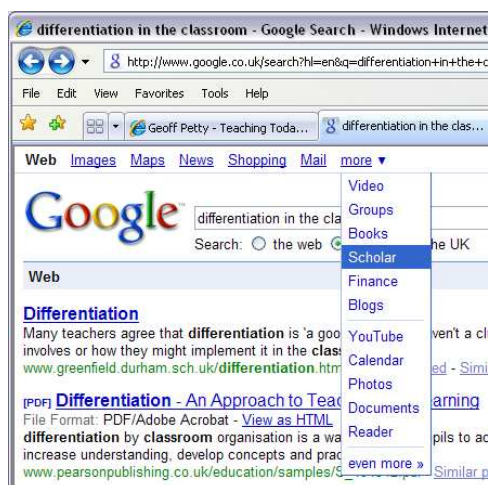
differentiation in the classroom - Google Search - Windows Internet

http://www.google.co.uk/search?hl=en&q=differentiation+in+the+c

File Edit View Favorites Tools Help

Geoff Petty - Teaching Toda... | differentiation in the clas...

Web Images Maps News Shopping Mail more ▾

Google

differentiation in the cla

Search: ○ the web ◉ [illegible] he UK

Web

Video
Groups
Books
Scholar
Finance
Blogs
YouTube
Calendar
Photos
Documents
Reader
even more »

Differentiation
Many teachers agree that differentiation is 'a goo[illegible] ven't a cl involves or how they might implement it in the clas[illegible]
www.greenfield.durham.sch.uk/differentiation.htm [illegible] ed - Simil

[PDF] Differentiation - An Approach to Teac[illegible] arning
File Format: PDF/Adobe Acrobat - View as HTML
differentiation by classroom organisation is a wa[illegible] pils to ac increase understanding, develop concepts and prac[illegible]
www.pearsonpublishing.co.uk/education/samples/S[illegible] Similar p